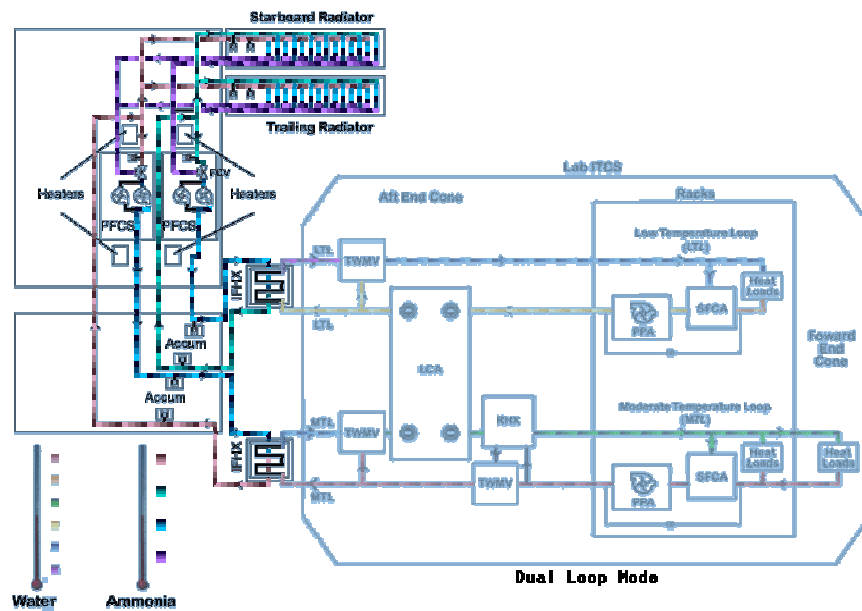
Starboard Radiator

Trailing Radiator

FCV

Heaters

Heaters

PFCS

PFCS

IFHX

Accum

Accum

IFHX

Lab ITCS

Aft End Cone

Racks

Low Temperature Loop (LTL)

LTL

TWMV

LTL

Heat Loads

PPA

SFCA

Foward End Cone

LCA

MTL

TWMV

HHX

Moderate Temperature Loop (MTL)

Heat Loads

Heat Loads

MTL

TWMV

PPA

SFCA

Dual Loop Mode

Water

Ammonia